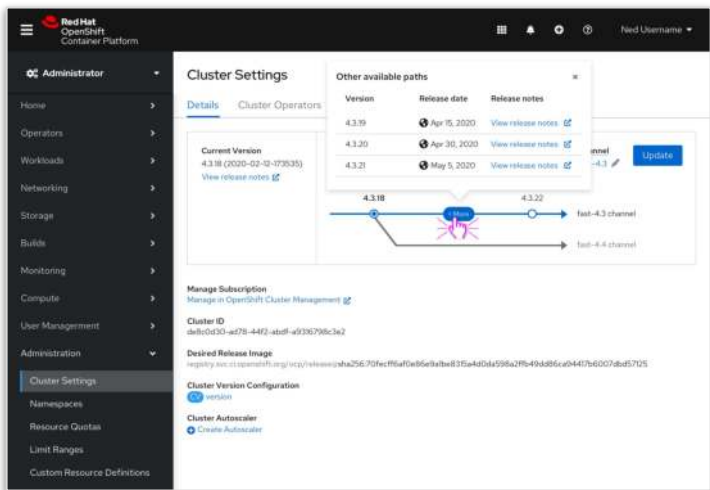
Red Hat OpenShift Container Platform

Ned Username

Administrator

Home
Operators
Workloads
Networking
Storage
Builds
Monitoring
Compute
User Management
Administration
Cluster Settings
Namespaces
Resource Quotas
Limit Ranges
Custom Resource Definitions

Cluster Settings

Details Cluster Operators

Current Version
4.3.18 (2020-02-12-173535)
View release notes

Other available paths

| Version | Release date | Release notes |
|---|---|---|
| 4.3.19 | Apr 15, 2020 | View release notes |
| 4.3.20 | Apr 30, 2020 | View release notes |
| 4.3.21 | May 5, 2020 | View release notes |

nnel
4.3

Update

4.3.18
+More
4.3.22
fast-4.3 channel
fast-4.4 channel

Manage Subscription
Manage in OpenShift Cluster Management

Cluster ID
de8c0d30-ad78-44f2-abdf-a9316798c3e2

Desired Release Image
registry.svc.ci.openshift.org/ocp/release@sha256:70fecff6af0e86e9a1be8315a4d0da598a2ffb49dd86ca94417b6007dbd57125

Cluster Version Configuration
CV version

Cluster Autoscaler
Create Autoscaler